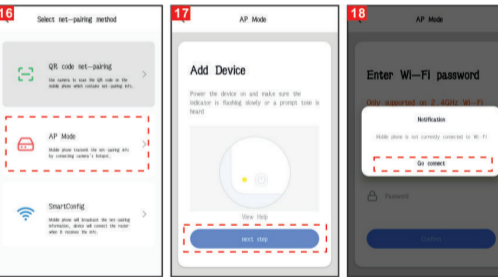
16

Select net-pairing method

QR code net-pairing

Use camera to scan the QR code on the mobile phone which contains net-pairing info.

AP Mode

Mobile phone transmit the net-pairing info by connecting camera's hotspot.

SmartConfig

Mobile phone will broadcast the net-pairing information, device will connect the router when it receives the info.

17

AP Mode

Add Device

Power the device on and make sure the indicator is flashing slowly or a prompt tone is heard

View Help

Next step

18

AP Mode

Enter Wi-Fi password

Only supported on 2.4GHz Wi-Fi

Notification

Mobile phone is not currently connected to Wi-Fi

Go connect

Password

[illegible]